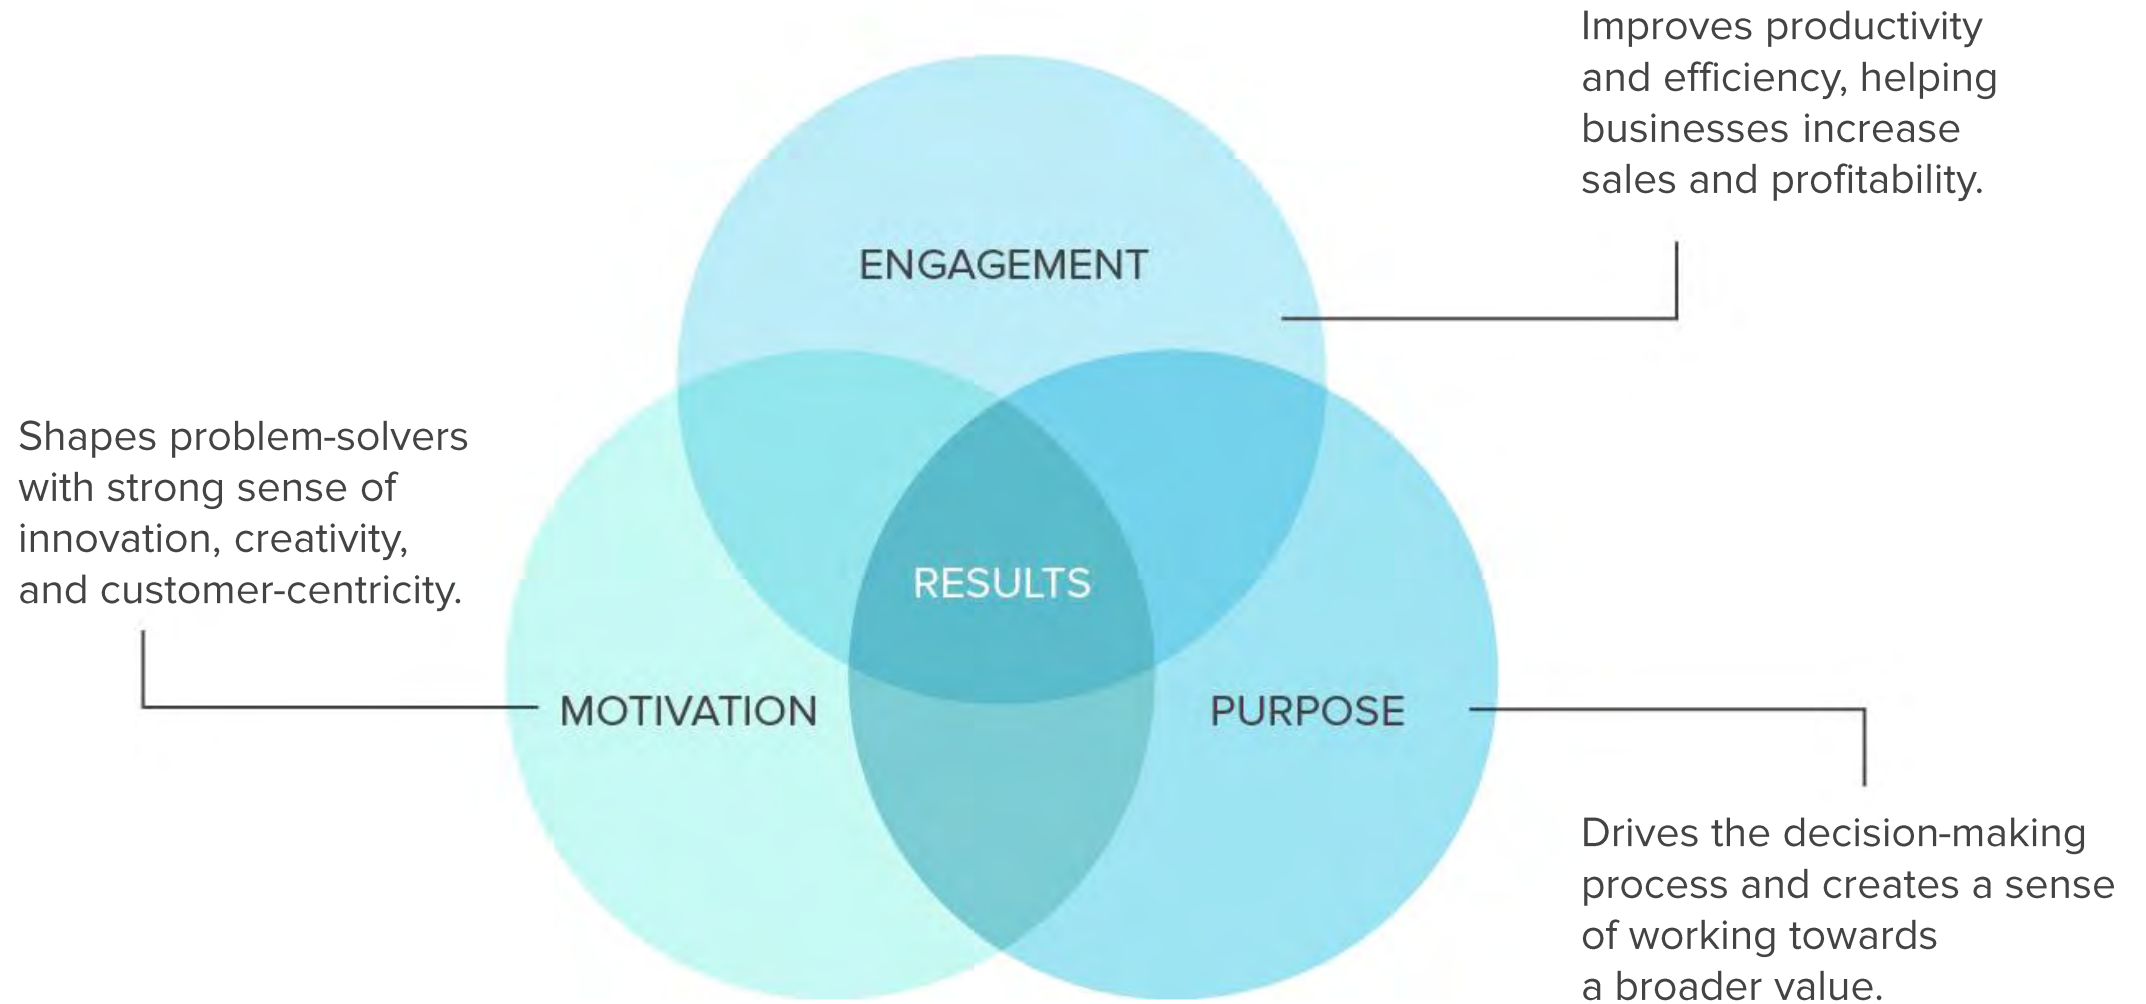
Improves productivity and efficiency, helping businesses increase sales and profitability.

ENGAGEMENT

Shapes problem-solvers with strong sense of innovation, creativity, and customer-centricity.

RESULTS

MOTIVATION

PURPOSE

Drives the decision-making process and creates a sense of working towards a broader value.